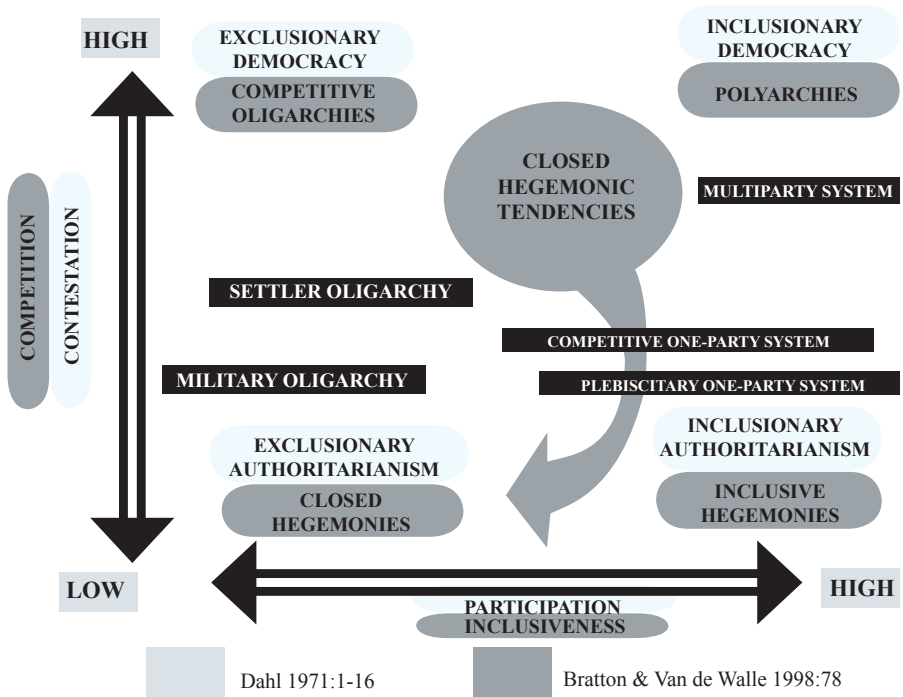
HIGH

EXCLUSIONARY DEMOCRACY

COMPETITIVE OLIGARCHIES

INCLUSIONARY DEMOCRACY

POLYARCHIES

CLOSED HEGEMONIC TENDENCIES

MULTIPARTY SYSTEM

COMPETITION

CONTESTATION

SETTLER OLIGARCHY

COMPETITIVE ONE-PARTY SYSTEM

MILITARY OLIGARCHY

PLEBISCITARY ONE-PARTY SYSTEM

EXCLUSIONARY AUTHORITARIANISM

CLOSED HEGEMONIES

INCLUSIONARY AUTHORITARIANISM

INCLUSIVE HEGEMONIES

LOW

HIGH

PARTICIPATION

INCLUSIVENESS

Dahl 1971:1-16

Bratton & Van de Walle 1998:78